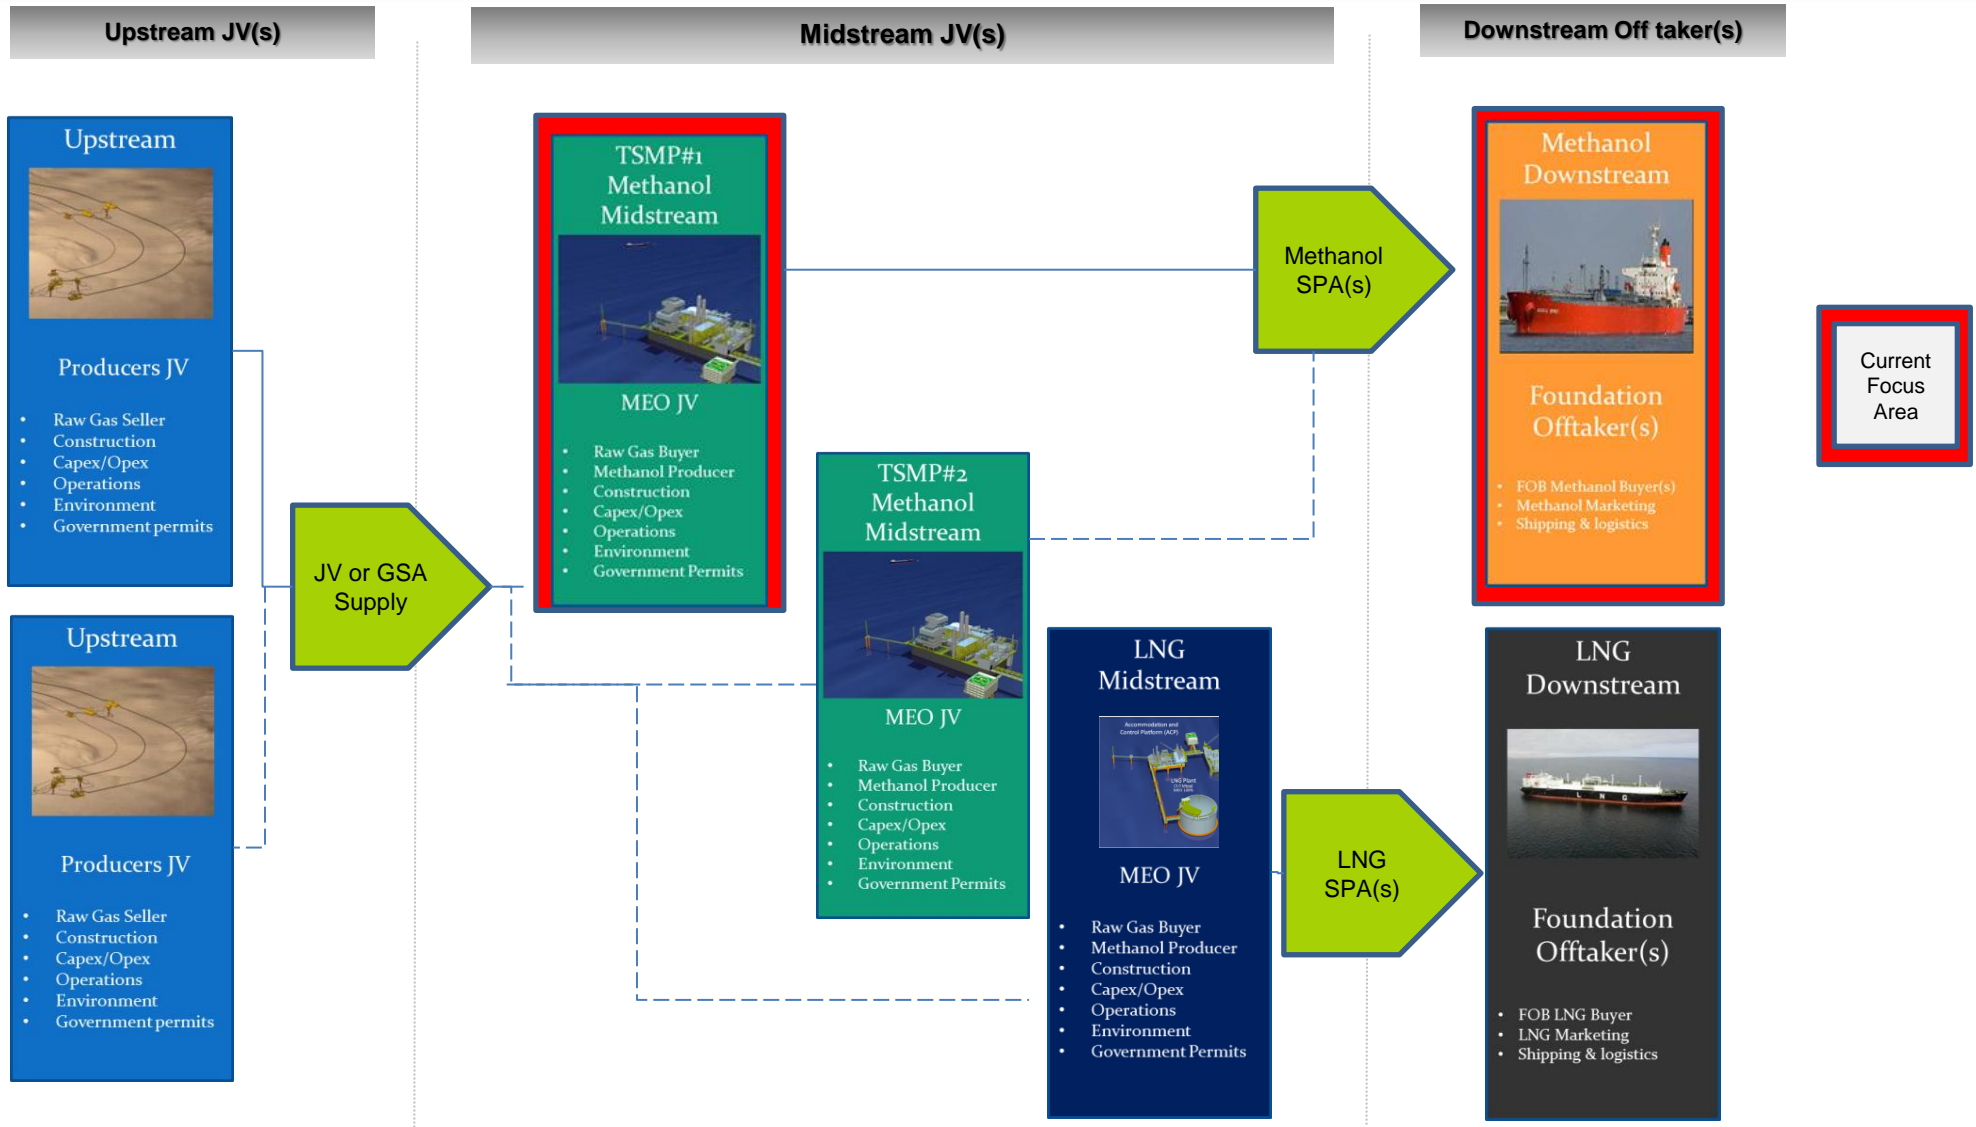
Upstream JV(s)

Midstream JV(s)

Downstream Off taker(s)

Upstream

Producers JV

- Raw Gas Seller
- Construction
- Capex/Opex
- Operations
- Environment
- Government permits

Upstream

Producers JV

- Raw Gas Seller
- Construction
- Capex/Opex
- Operations
- Environment
- Government permits

JV or GSA Supply

TSMP#1 Methanol Midstream

MEO JV

- Raw Gas Buyer
- Methanol Producer
- Construction
- Capex/Opex
- Operations
- Environment
- Government Permits

TSMP#2 Methanol Midstream

MEO JV

- Raw Gas Buyer
- Methanol Producer
- Construction
- Capex/Opex
- Operations
- Environment
- Government Permits

LNG Midstream

Accommodation and Control Platform (ACP)

LNG Plant

MEO JV

- Raw Gas Buyer
- Methanol Producer
- Construction
- Capex/Opex
- Operations
- Environment
- Government Permits

Methanol SPA(s)

LNG SPA(s)

Methanol Downstream

Foundation Offtaker(s)

- FOB Methanol Buyer(s)
- Methanol Marketing
- Shipping & logistics

LNG Downstream

Foundation Offtaker(s)

- FOB LNG Buyer
- LNG Marketing
- Shipping & logistics

Current Focus Area